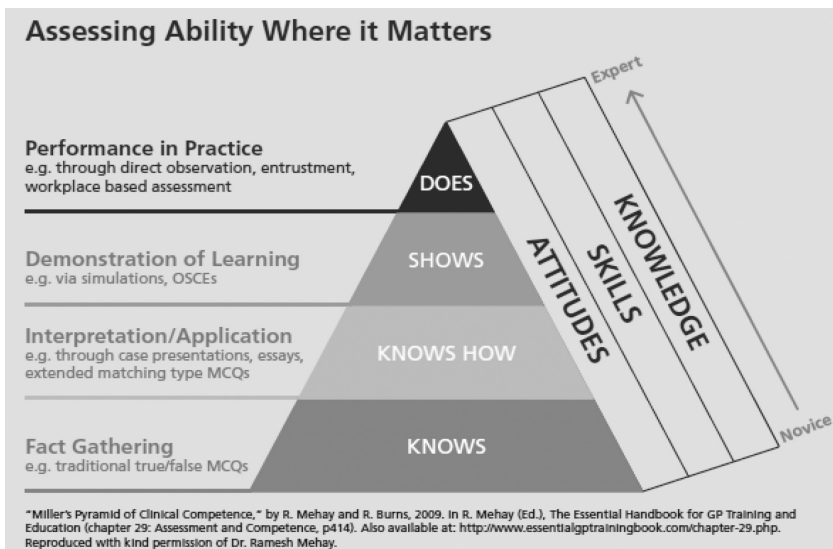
Assessing Ability Where it Matters

Performance in Practice
e.g. through direct observation, entrustment, workplace based assessment

DOES

Demonstration of Learning
e.g. via simulations, OSCEs

SHOWS

Interpretation/Application
e.g. through case presentations, essays, extended matching type MCQs

KNOWS HOW

Fact Gathering
e.g. traditional true/false MCQs

KNOWS

Expert

ATTITUDES

SKILLS

KNOWLEDGE

Novice

"Miller's Pyramid of Clinical Competence," by R. Mehay and R. Burns, 2009. In R. Mehay (Ed.), The Essential Handbook for GP Training and Education (chapter 29: Assessment and Competence, p414). Also available at: http://www.essentialgptrainingbook.com/chapter-29.php. Reproduced with kind permission of Dr. Ramesh Mehay.